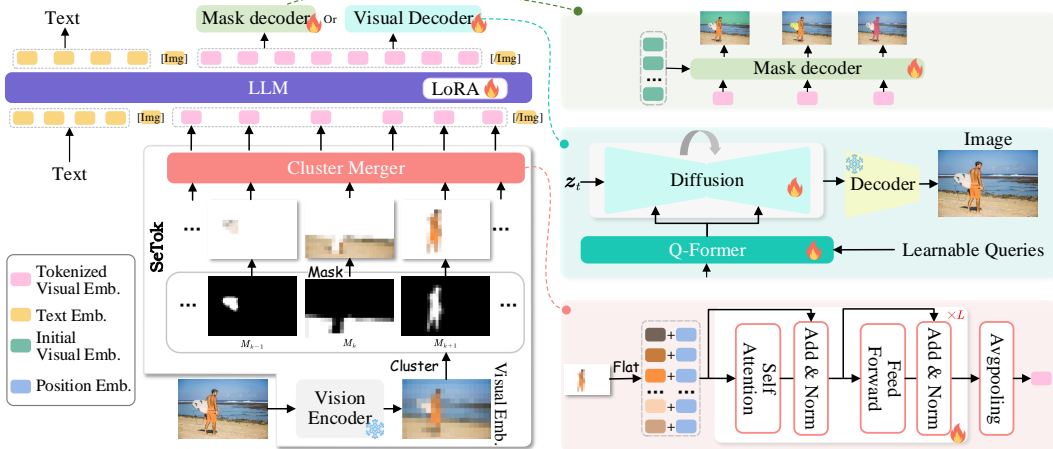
Text

Mask decoder Or Visual Decoder

[Img] [/Img]

LLM

LoRA

[Img] [/Img]

Text

Cluster Merger

SeTok

Mask

$M_{k-1}$ $M_k$ $M_{k+1}$

Cluster

Vision Encoder

Visual Emb.

Tokenized Visual Emb.

Text Emb.

Initial Visual Emb.

Position Emb.

Mask decoder

Image

$z_t$

Diffusion

Decoder

Q-Former

Learnable Queries

Flat

Self Attention

Add & Norm

Feed Forward

Add & Norm

$\times L$

Avgpooling